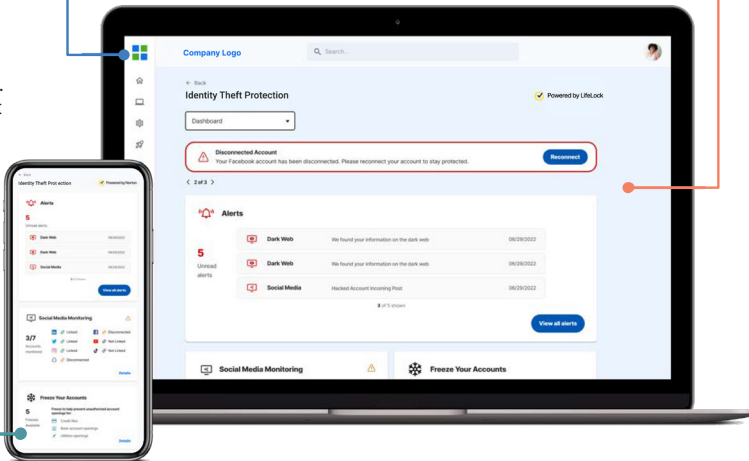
Company Logo

Search...

← Back

Identity Theft Protection

Powered by LifeLock

Dashboard

Disconnected Account

Your Facebook account has been disconnected. Please reconnect your account to stay protected.

Reconnect

< 2 of 3 >

Alerts

5

Unread alerts

| | | |
|---|---|---|
| Dark Web | We found your information on the dark web | 06/29/2022 |
| Dark Web | We found your information on the dark web | 06/29/2022 |
| Social Media | Hacked Account Incoming Post | 06/29/2022 |

3 of 5 shown

View all alerts

Social Media Monitoring

Freeze Your Accounts

← Back

Identity Theft Protection

Powered by Norton

Alerts

5

Unread alerts

| | |
|---|---|
| Dark Web | 06/29/2022 |
| Dark Web | 06/29/2022 |
| Social Media | 06/29/2022 |

3 of 5 shown

View all alerts

Social Media Monitoring

3/7

Accounts monitored

Linked

Disconnected

Linked

Not Linked

Linked

Not Linked

Disconnected

Details

Freeze Your Accounts

5

Freezes Available

Freeze to help prevent unauthorized account openings for:

Credit files

Bank account openings

Utilities openings

Details